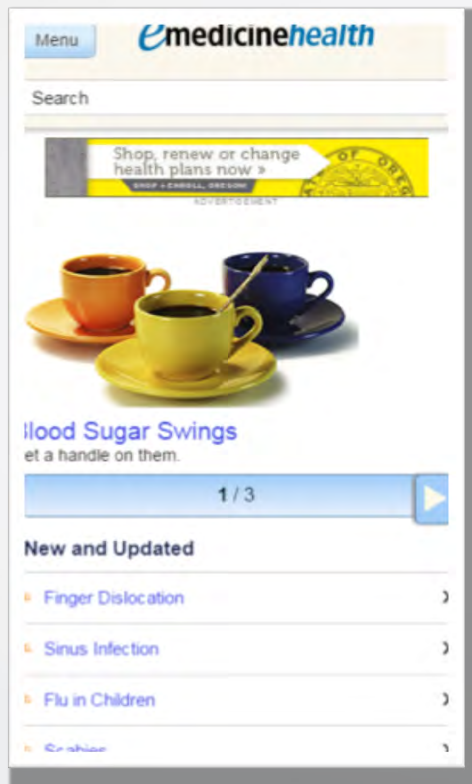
Menu
emedicinehealth

Search

Shop, renew or change health plans now »
SHOP • ENROLL OREGON
ADVERTISEMENT

lood Sugar Swings
et a handle on them.

1 / 3

New and Updated

Finger Dislocation

Sinus Infection

Flu in Children

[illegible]